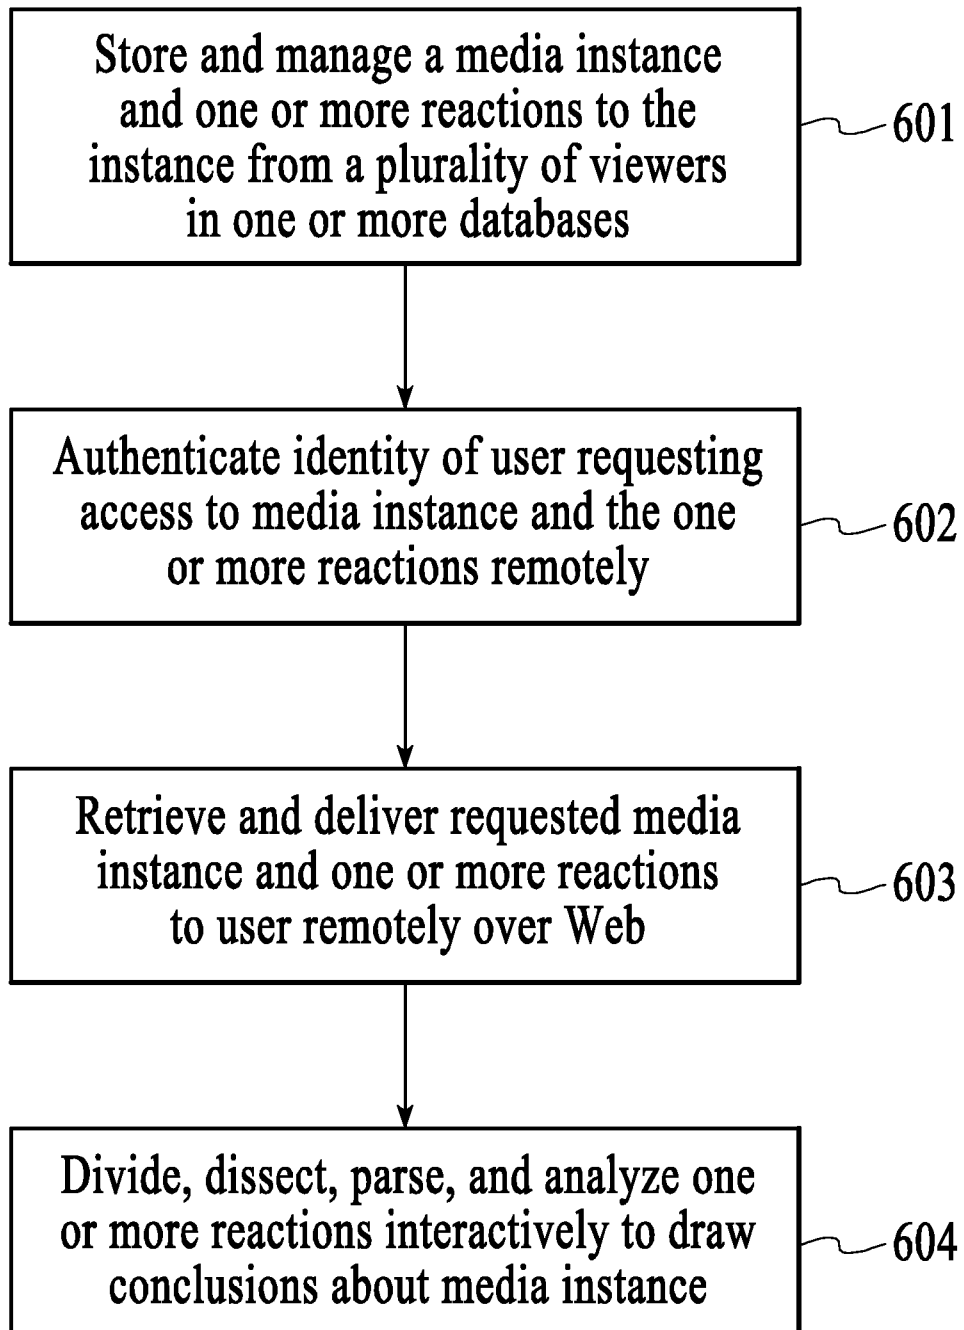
Store and manage a media instance and one or more reactions to the instance from a plurality of viewers in one or more databases

601

Authenticate identity of user requesting access to media instance and the one or more reactions remotely

602

Retrieve and deliver requested media instance and one or more reactions to user remotely over Web

603

Divide, dissect, parse, and analyze one or more reactions interactively to draw conclusions about media instance

604